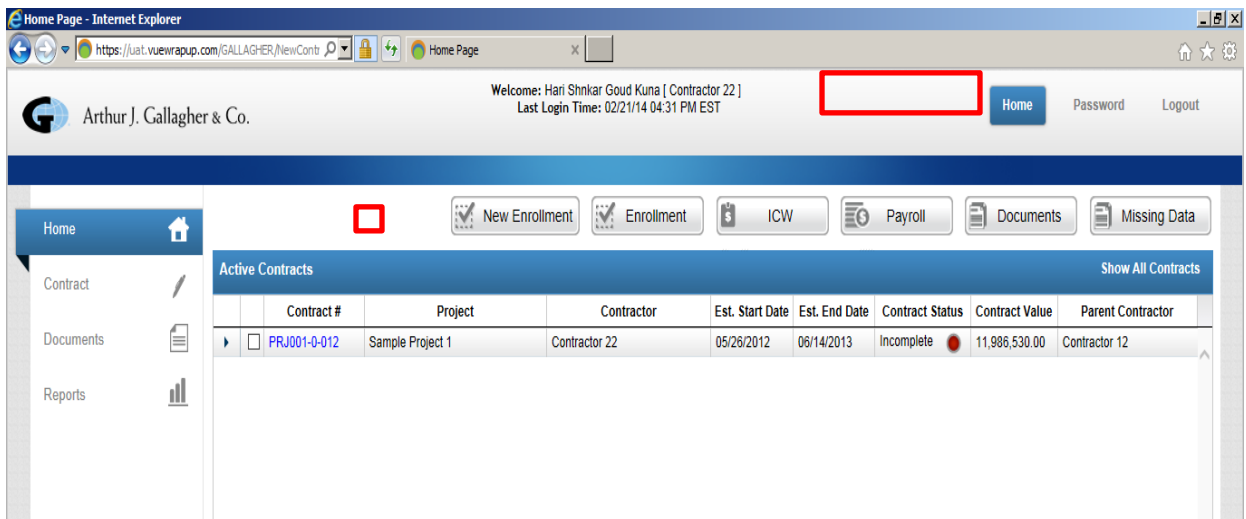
Home Page - Internet Explorer

https://uat.vuewrapup.com/GALLAGHER/NewContr

Home Page

Arthur J. Gallagher & Co.

Welcome: Hari Shnkar Goud Kuna [ Contractor 22 ]
Last Login Time: 02/21/14 04:31 PM EST

Home Password Logout

Home

Contract

Documents

Reports

New Enrollment Enrollment ICW Payroll Documents Missing Data

Active Contracts

Show All Contracts

| | | Contract # | Project | Contractor | Est. Start Date | Est. End Date | Contract Status | Contract Value | Parent Contractor |
|---|---|---|---|---|---|---|---|---|---|
| ▸ | | PRJ001-0-012 | Sample Project 1 | Contractor 22 | 05/26/2012 | 06/14/2013 | Incomplete | 11,986,530.00 | Contractor 12 |